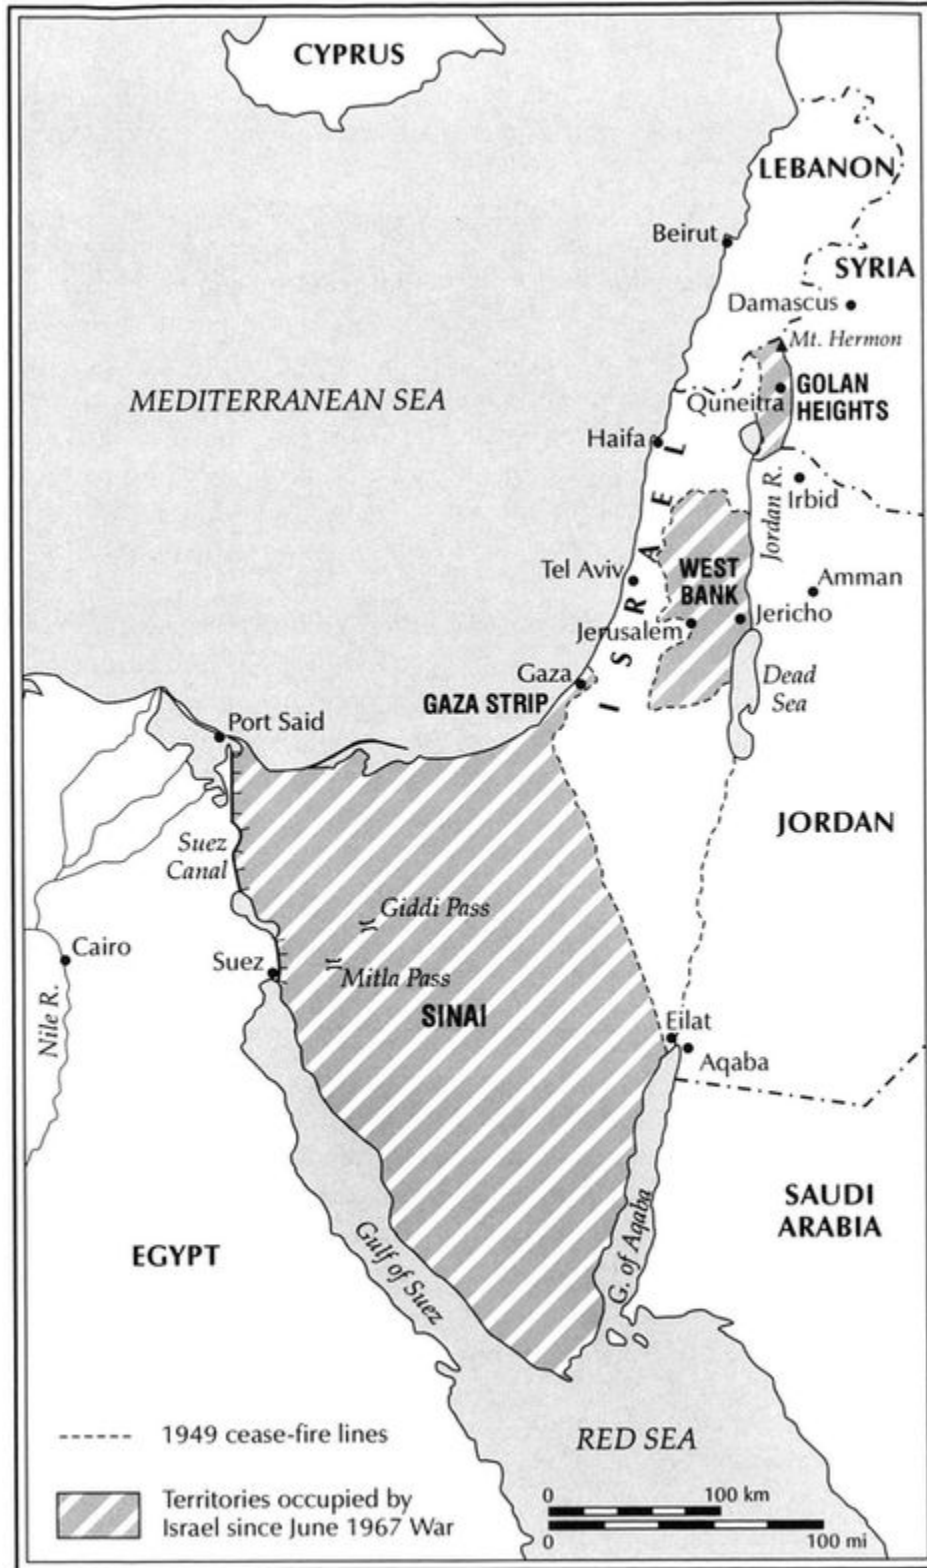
CYPRUS

LEBANON

Beirut

SYRIA

Damascus

Mt. Hermon

MEDITERRANEAN SEA

GOLAN HEIGHTS

Quneitra

Haifa

Irbid

Jordan R.

ISRAEL

Tel Aviv

WEST BANK

Amman

Jericho

Jerusalem

Gaza

GAZA STRIP

Dead Sea

Port Said

JORDAN

Suez Canal

Giddi Pass

Cairo

Suez

Mitla Pass

Nile R.

SINAI

Eilat

Aqaba

SAUDI ARABIA

EGYPT

Gulf of Suez

G. of Aqaba

RED SEA

1949 cease-fire lines

Territories occupied by Israel since June 1967 War

0 100 km

0 100 mi